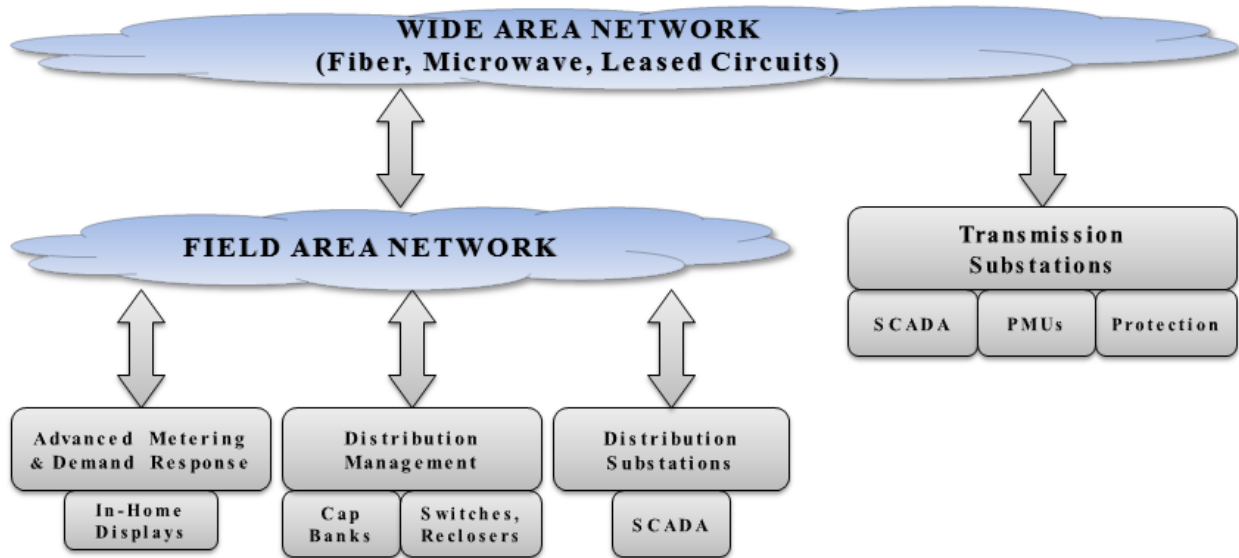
WIDE AREA NETWORK
(Fiber, Microwave, Leased Circuits)

FIELD AREA NETWORK

Transmission Substations

SCADA

PMUs

Protection

Advanced Metering & Demand Response

In-Home Displays

Distribution Management

Cap Banks

Switches, Reclosers

Distribution Substations

SCADA